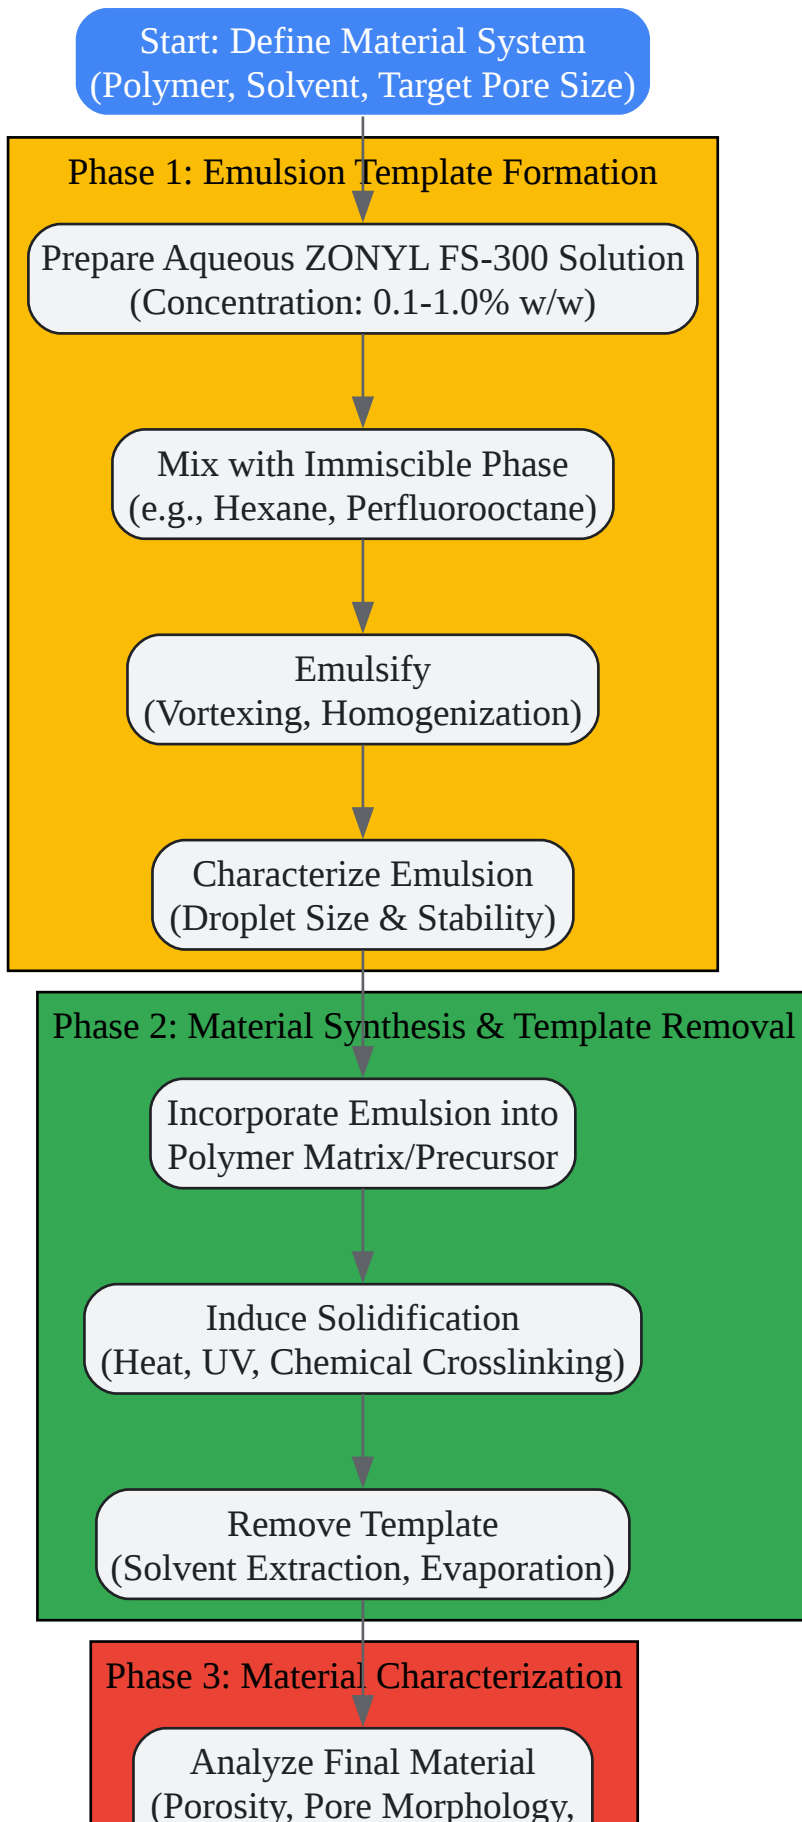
Start: Define Material System
(Polymer, Solvent, Target Pore Size)

Phase 1: Emulsion Template Formation

Prepare Aqueous ZONYL FS-300 Solution
(Concentration: 0.1-1.0% w/w)

Mix with Immiscible Phase
(e.g., Hexane, Perfluorooctane)

Emulsify
(Vortexing, Homogenization)

Characterize Emulsion
(Droplet Size & Stability)

Phase 2: Material Synthesis & Template Removal

Incorporate Emulsion into
Polymer Matrix/Precursor

Induce Solidification
(Heat, UV, Chemical Crosslinking)

Remove Template
(Solvent Extraction, Evaporation)

Phase 3: Material Characterization

Analyze Final Material
(Porosity, Pore Morphology, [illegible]